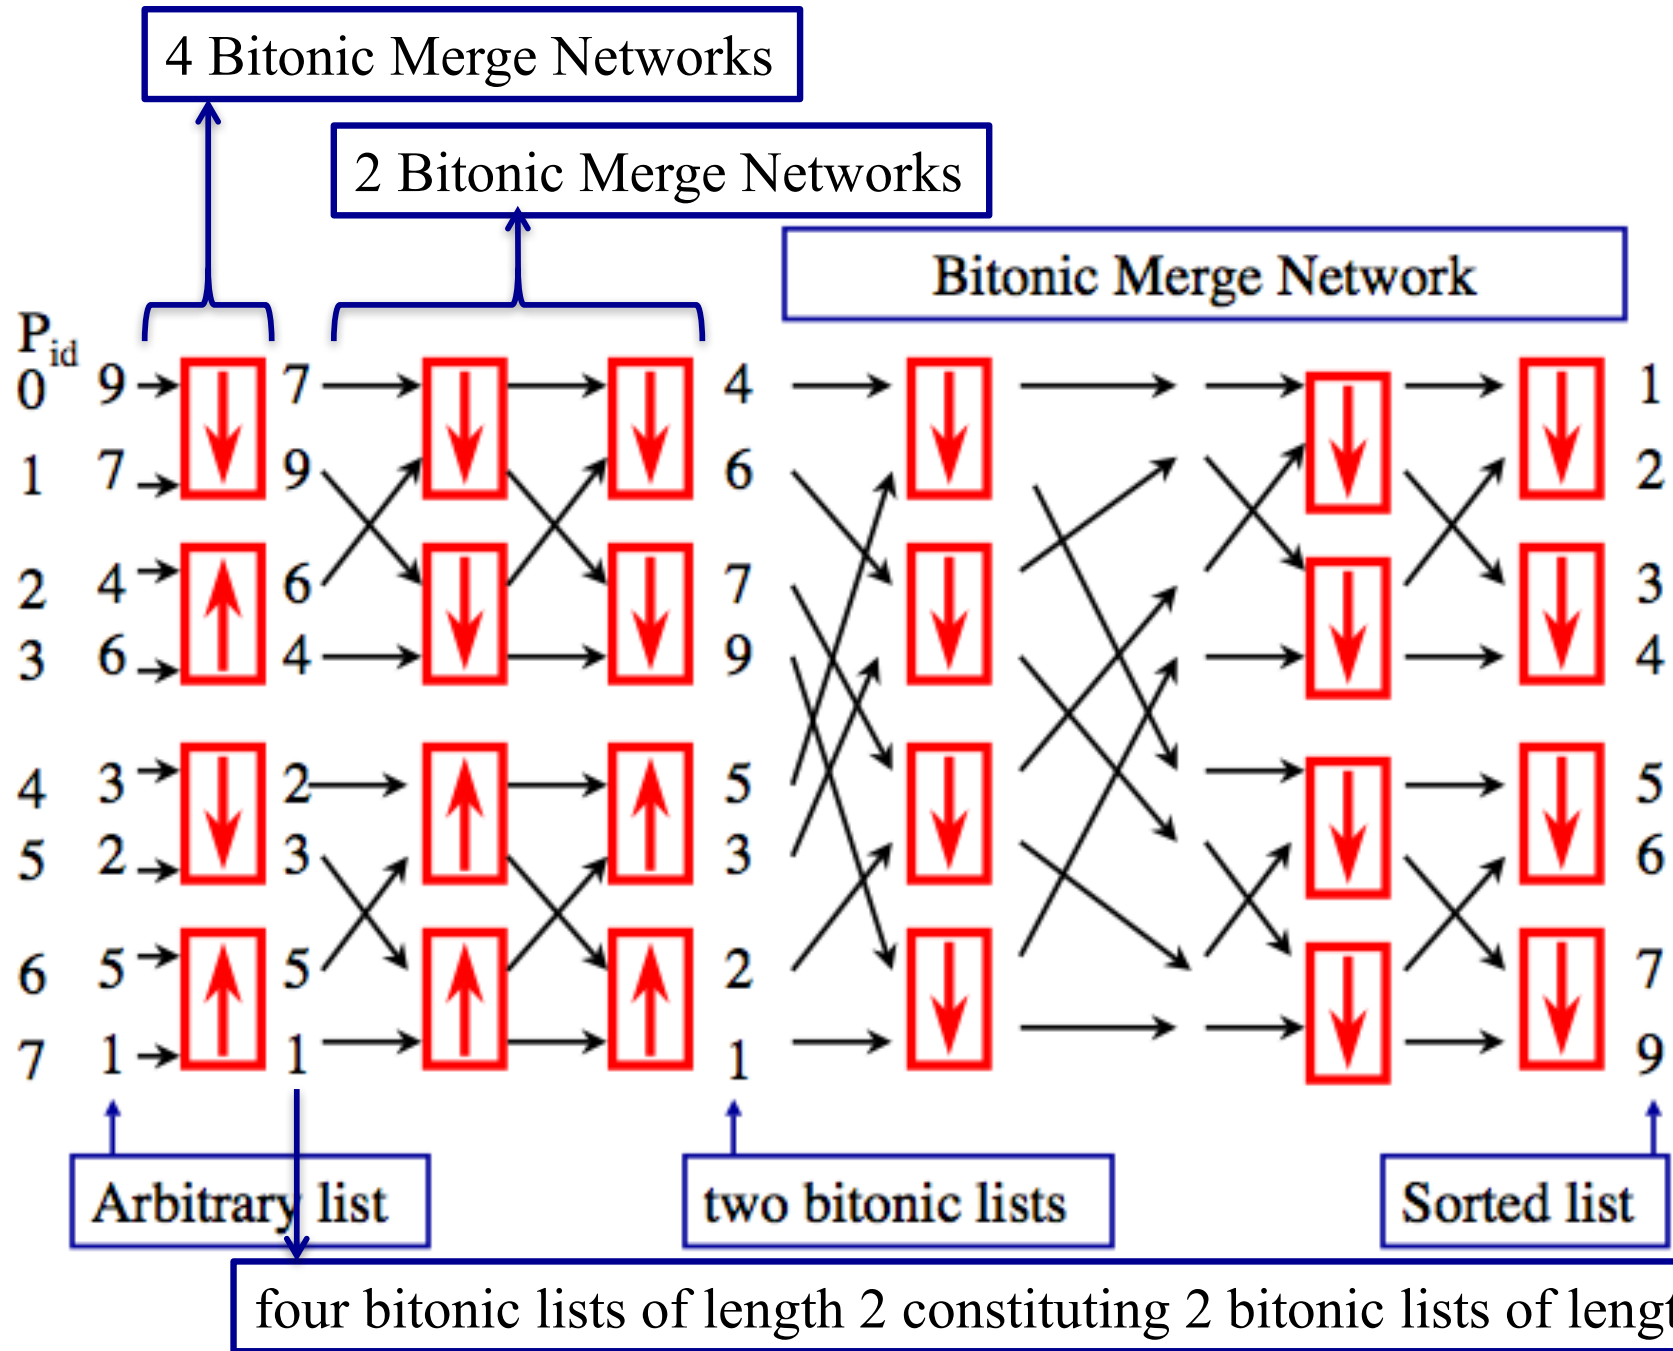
4 Bitonic Merge Networks

2 Bitonic Merge Networks

Bitonic Merge Network

$P_{id}$

| | | | | |
|---|---|---|---|---|
| 0 | 9 | 7 | 4 | 1 |
| 1 | 7 | 9 | 6 | 2 |
| 2 | 4 | 6 | 7 | 3 |
| 3 | 6 | 4 | 9 | 4 |
| 4 | 3 | 2 | 5 | 5 |
| 5 | 2 | 3 | 3 | 6 |
| 6 | 5 | 5 | 2 | 7 |
| 7 | 1 | 1 | 1 | 9 |

Arbitrary list

two bitonic lists

Sorted list

four bitonic lists of length 2 constituting 2 bitonic lists of lengt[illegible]